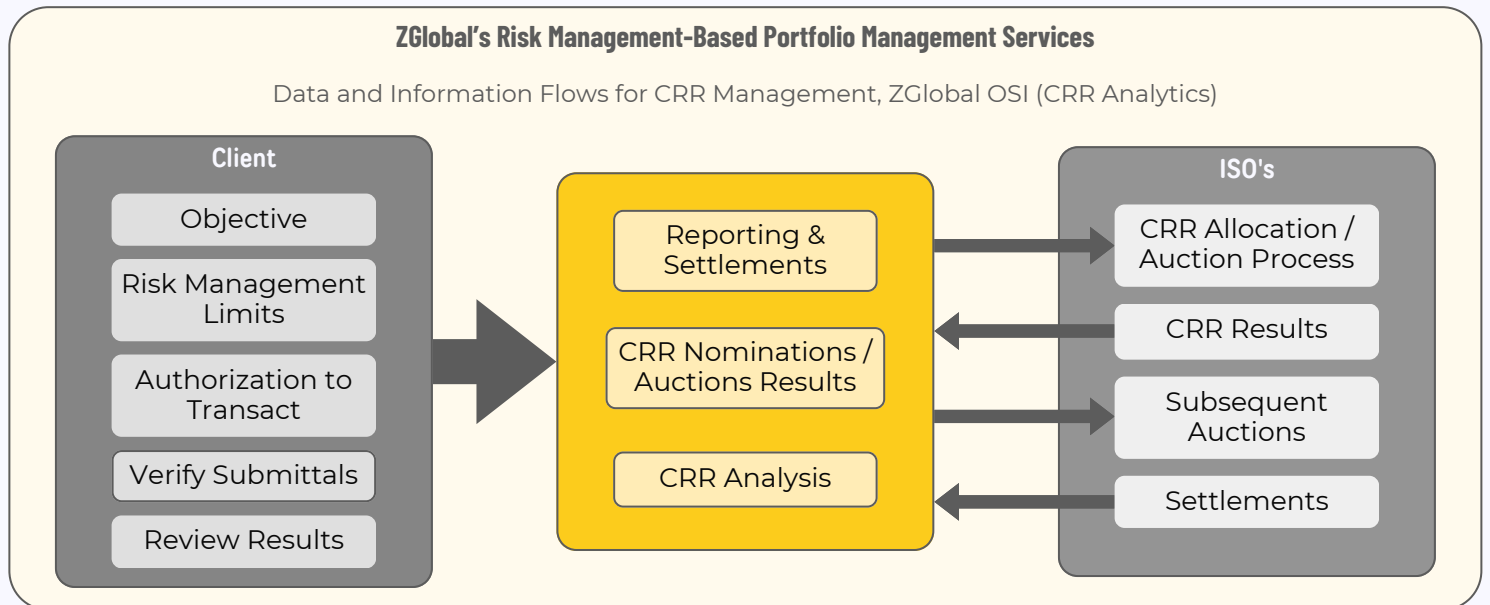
ZGlobal's Risk Management-Based Portfolio Management Services

Data and Information Flows for CRR Management, ZGlobal OSI (CRR Analytics)

Client

Objective

Risk Management Limits

Authorization to Transact

Verify Submittals

Review Results

Reporting & Settlements

CRR Nominations / Auctions Results

CRR Analysis

ISO's

CRR Allocation / Auction Process

CRR Results

Subsequent Auctions

Settlements